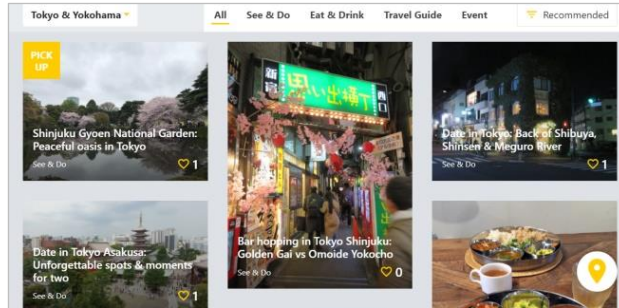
Tokyo & Yokohama

All See & Do Eat & Drink Travel Guide Event

Recommended

PICK UP

Shinjuku Gyoen National Garden: Peaceful oasis in Tokyo

See & Do

1

新宿

思い出横丁

西口

Bar hopping in Tokyo Shinjuku: Golden Gai vs Omoide Yokocho

See & Do

0

Date in Tokyo: Back of Shibuya, Shinsen & Meguro River

See & Do

1

Date in Tokyo Asakusa: Unforgettable spots & moments for two

See & Do

1